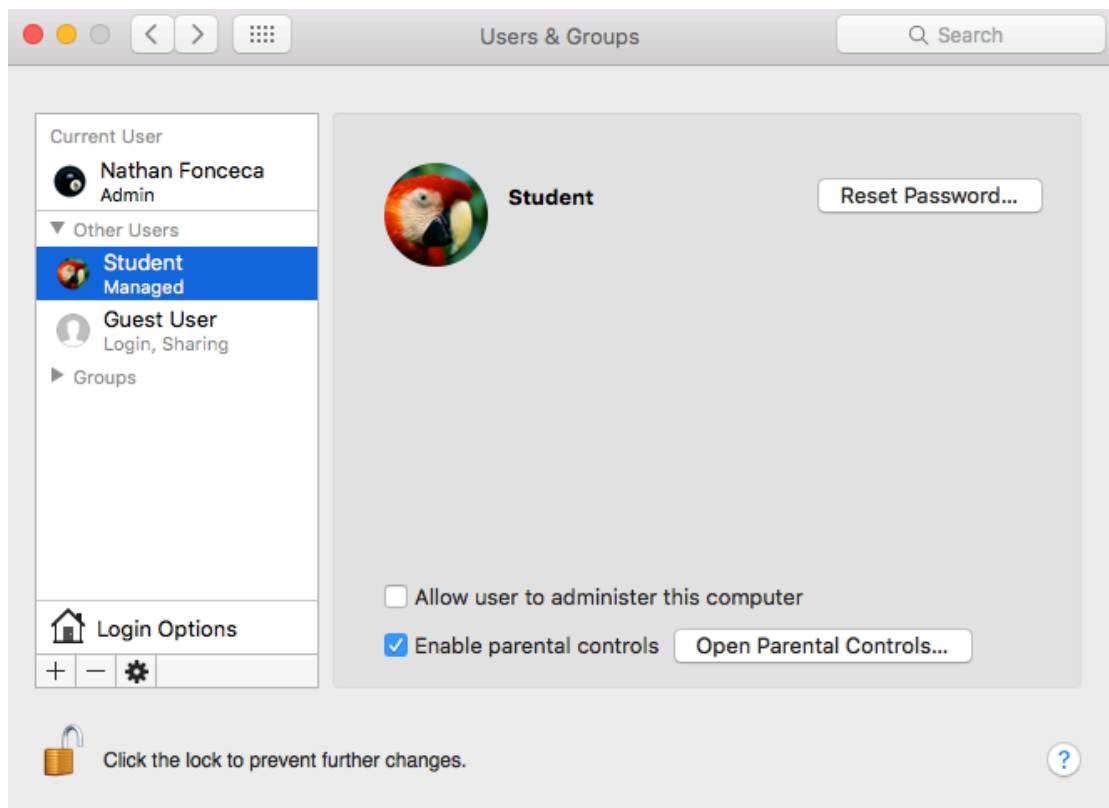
Users & Groups

Search

Current User

Nathan Fonceca
Admin

Other Users

Student
Managed

Guest User
Login, Sharing

Groups

Login Options

+ −

Student

Reset Password...

Allow user to administer this computer

Enable parental controls

Open Parental Controls...

Click the lock to prevent further changes.

?